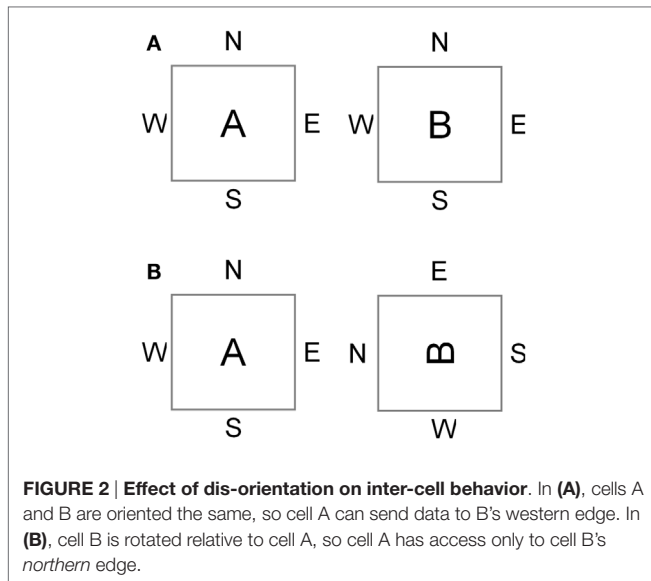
A
N
W A E
S

N
W B E
S

B
N
W A E
S

E
N B S
W

**FIGURE 2 | Effect of dis-orientation on inter-cell behavior**. In **(A)**, cells A and B are oriented the same, so cell A can send data to B's western edge. In **(B)**, cell B is rotated relative to cell A, so cell A has access only to cell B's *northern* edge.